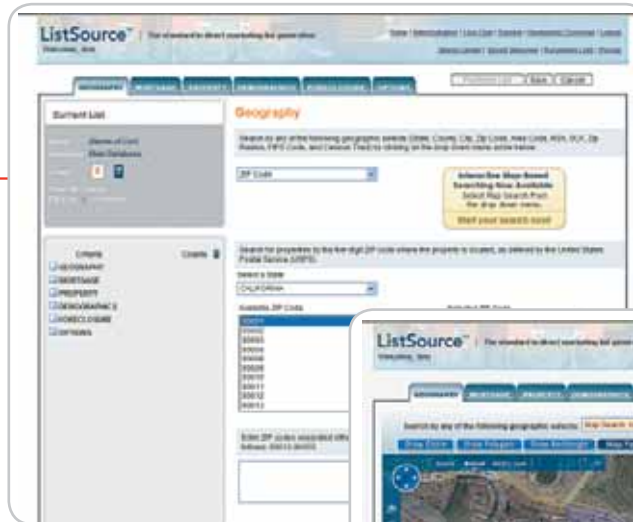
ListSource™

Welcome, Ann

GEOGRAPHY

Current List

Geography

ZIP Code

Interactive Map-Based Searching Now Available

Start your search now!

Criteria

GEOGRAPHY

MORTGAGE

PROPERTY

DEMOGRAPHICS

FORECLOSURE

OPTIONS

Select a State

CALIFORNIA

Available ZIP Codes

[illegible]

ListSource™

Welcome, Ann

GEOGRAPHY

MORTGAGE

PROPERTY

DEMOGRAPHICS